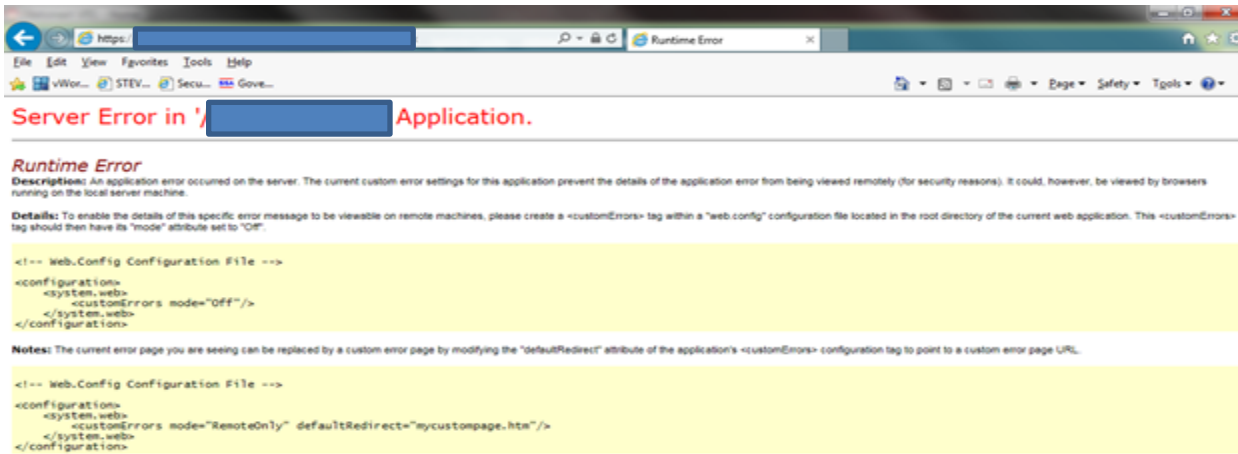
https://

Runtime Error

File Edit View Favorites Tools Help

vWor... STEV... Secu... Gove...

Page ▾ Safety ▾ Tools ▾

Server Error in '/ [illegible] Application.

Runtime Error

Description: An application error occurred on the server. The current custom error settings for this application prevent the details of the application error from being viewed remotely (for security reasons). It could, however, be viewed by browsers running on the local server machine.

Details: To enable the details of this specific error message to be viewable on remote machines, please create a <customErrors> tag within a "web.config" configuration file located in the root directory of the current web application. This <customErrors> tag should then have its "mode" attribute set to "Off".

<!-- Web.Config Configuration File -->

<configuration>
<system.web>
<customErrors mode="Off"/>
</system.web>
</configuration>

Notes: The current error page you are seeing can be replaced by a custom error page by modifying the "defaultRedirect" attribute of the application's <customErrors> configuration tag to point to a custom error page URL.

<!-- Web.Config Configuration File -->

<configuration>
<system.web>
<customErrors mode="RemoteOnly" defaultRedirect="mycustompage.htm"/>
</system.web>
</configuration>